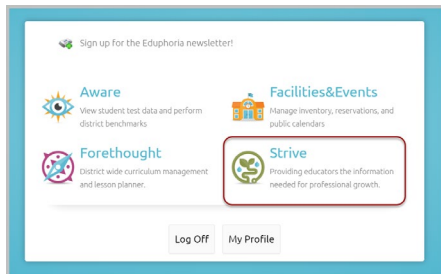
Sign up for the Eduphoria newsletter!

Aware
View student test data and perform district benchmarks

Facilities&Events
Manage inventory, reservations, and public calendars

Forethought
District wide curriculum management and lesson planner.

Strive
Providing educators the information needed for professional growth.

Log Off

My Profile